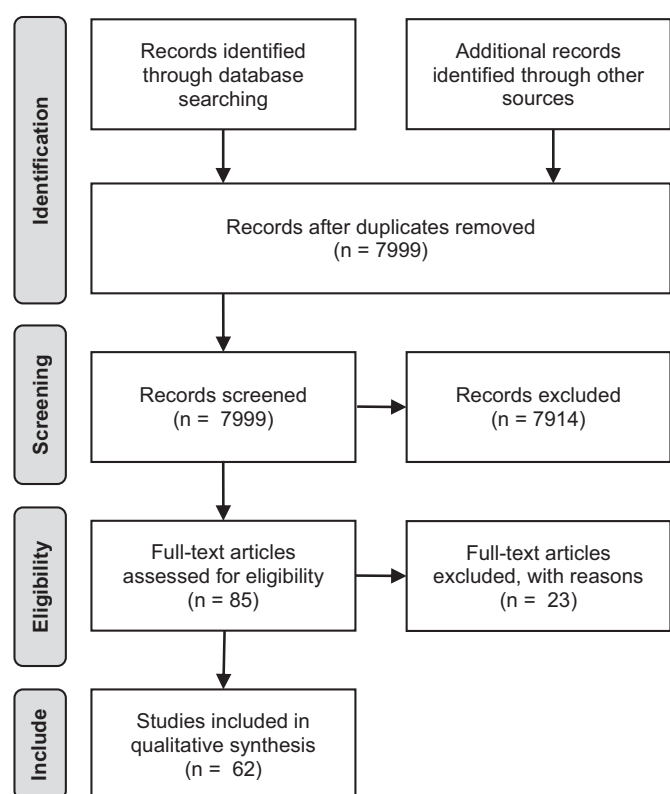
Identification

Records identified through database searching

Additional records identified through other sources

Records after duplicates removed (n = 7999)

Screening

Records screened (n = 7999)

Records excluded (n = 7914)

Eligibility

Full-text articles assessed for eligibility (n = 85)

Full-text articles excluded, with reasons (n = 23)

Include

Studies included in qualitative synthesis (n = 62)